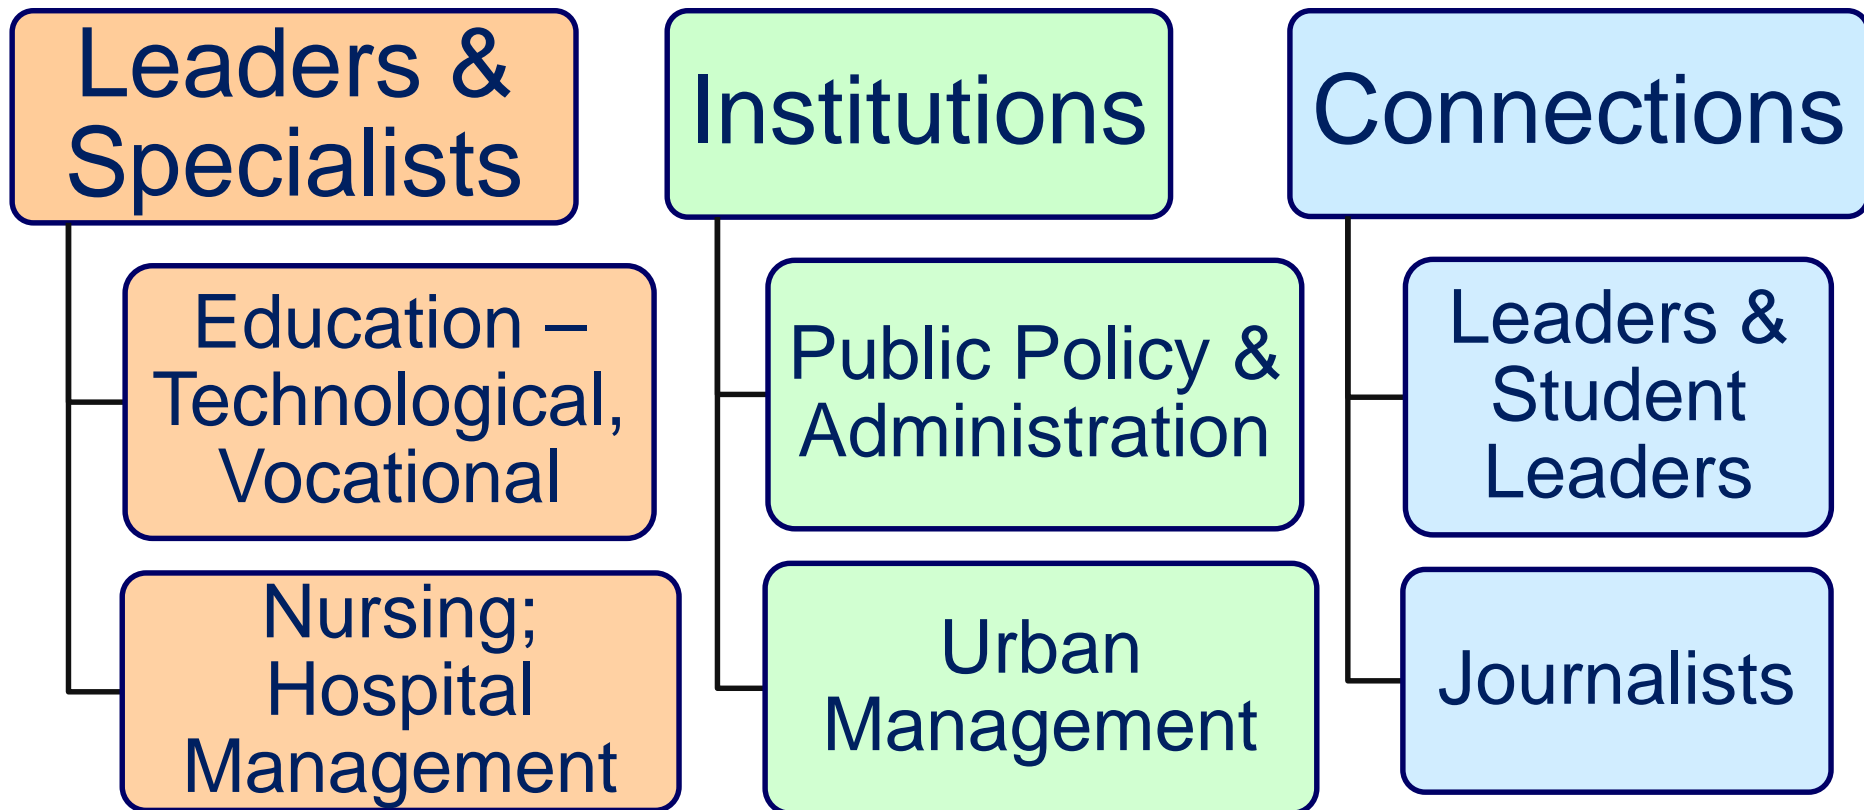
Leaders & Specialists

Education – Technological, Vocational

Nursing; Hospital Management

Institutions

Public Policy & Administration

Urban Management

Connections

Leaders & Student Leaders

Journalists